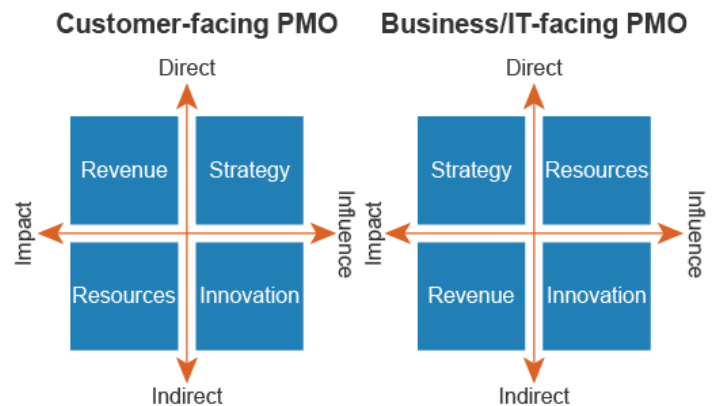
Customer-facing PMO

Direct

Impact

Revenue

Strategy

Resources

Innovation

Influence

Indirect

Business/IT-facing PMO

Direct

Impact

Strategy

Resources

Revenue

Innovation

Influence

Indirect